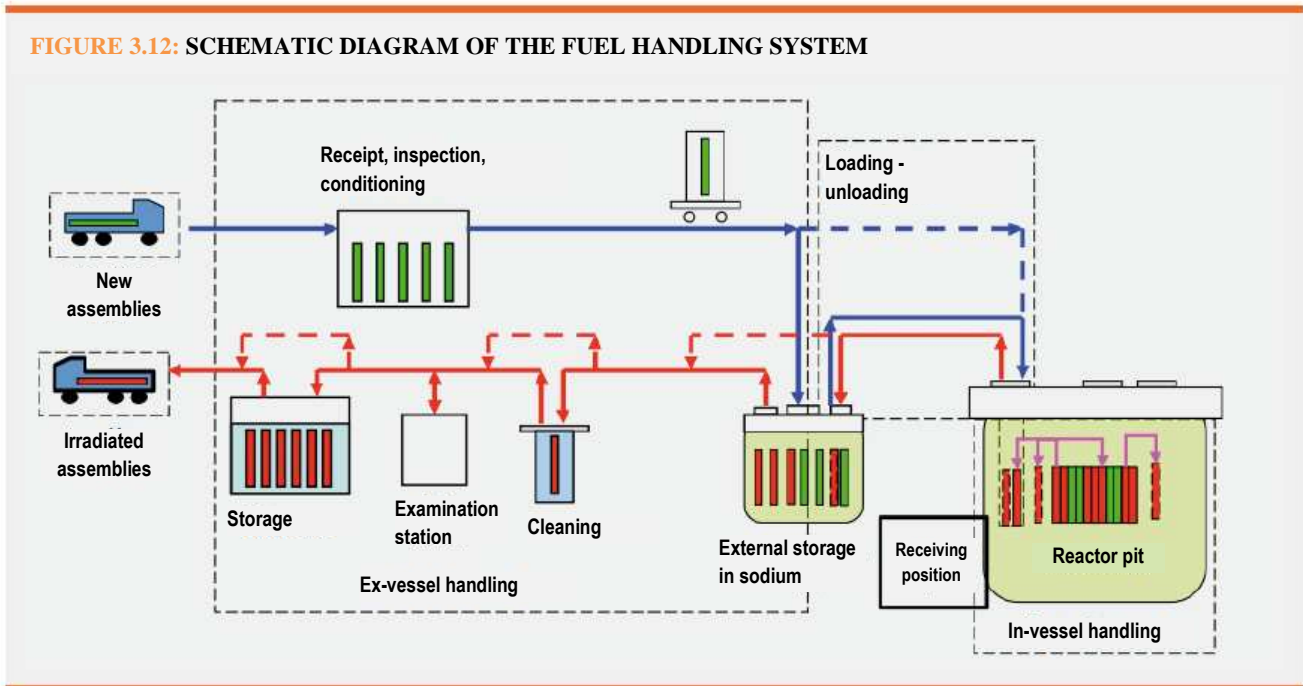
FIGURE 3.12: SCHEMATIC DIAGRAM OF THE FUEL HANDLING SYSTEM

Receipt, inspection, conditioning

Loading - unloading

New assemblies

Irradiated assemblies

Storage

Examination station

Cleaning

External storage in sodium

Receiving position

Reactor pit

Ex-vessel handling

In-vessel handling